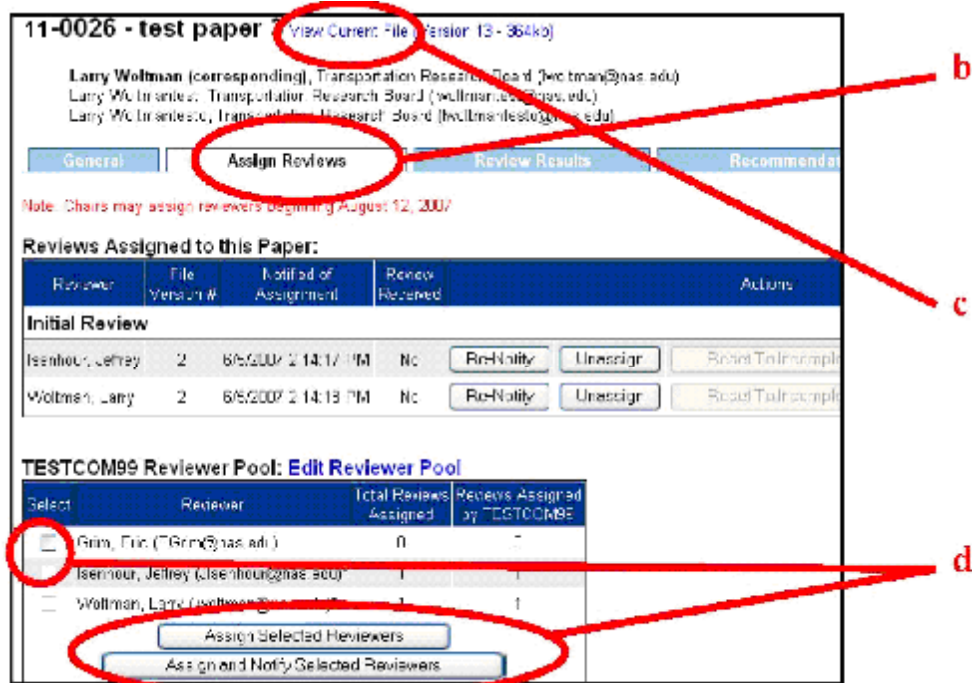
11-0026 - test paper 2 View Current File (Version 13 - 364kb)

Larry Woltman (corresponding), Transportation Research Board (lwoltman@nas.edu)
Larry Woltmantest, Transportation Research Board (lwoltmantest@nas.edu)
Larry Woltmantest, Transportation Research Board (lwoltmantest@nas.edu)

b

General | Assign Reviews | Review Results | Recommendat

Note: Chairs may assign reviewers beginning August 12, 2007

Reviews Assigned to this Paper:

c

| Reviewer | File Version # | Notified of Assignment | Review Received | Actions | | |
|---|---|---|---|---|---|---|
| Initial Review | | | | | | |
| Isenhour, Jeffrey | 2 | 6/6/2007 2:14:17 PM | No | Re-Notify | Unassign | Reset To Incomple |
| Woltman, Larry | 2 | 6/6/2007 2:14:18 PM | No | Re-Notify | Unassign | Reset To Incomple |

TESTCOM99 Reviewer Pool: Edit Reviewer Pool

| Select | Reviewer | Total Reviews Assigned | Reviews Assigned by TESTCOM99 |
|---|---|---|---|
| | Grim, Eric (EGrim@nas.edu) | 0 | 0 |
| | Isenhour, Jeffrey (Jisenhour@nas.edu)* | 1 | 1 |
| | Woltman, Larry (lwoltman@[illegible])* | 1 | 1 |

d

Assign Selected Reviewers
Assign and Notify Selected Reviewers